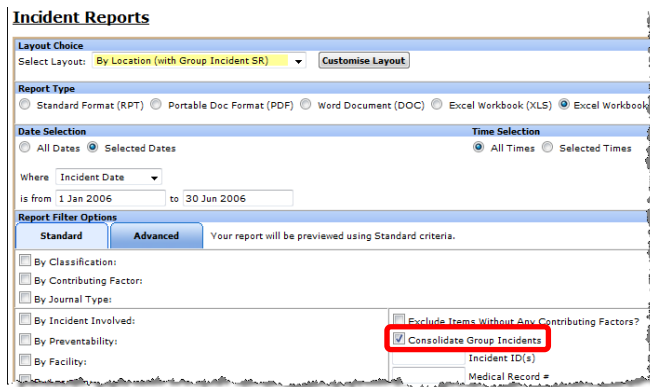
Incident Reports

Layout Choice
Select Layout: By Location (with Group Incident SR) Customise Layout

Report Type
Standard Format (RPT) Portable Doc Format (PDF) Word Document (DOC) Excel Workbook (XLS) Excel Workbook

Date Selection
All Dates Selected Dates

Time Selection
All Times Selected Times

Where Incident Date
is from 1 Jan 2006 to 30 Jun 2006

Report Filter Options
Standard Advanced Your report will be previewed using Standard criteria.

By Classification:
By Contributing Factor:
By Journal Type:

By Incident Involved:
By Preventability:
By Facility:

Exclude Items Without Any Contributing Factors?
Consolidate Group Incidents
Incident ID(s)
Medical Record =